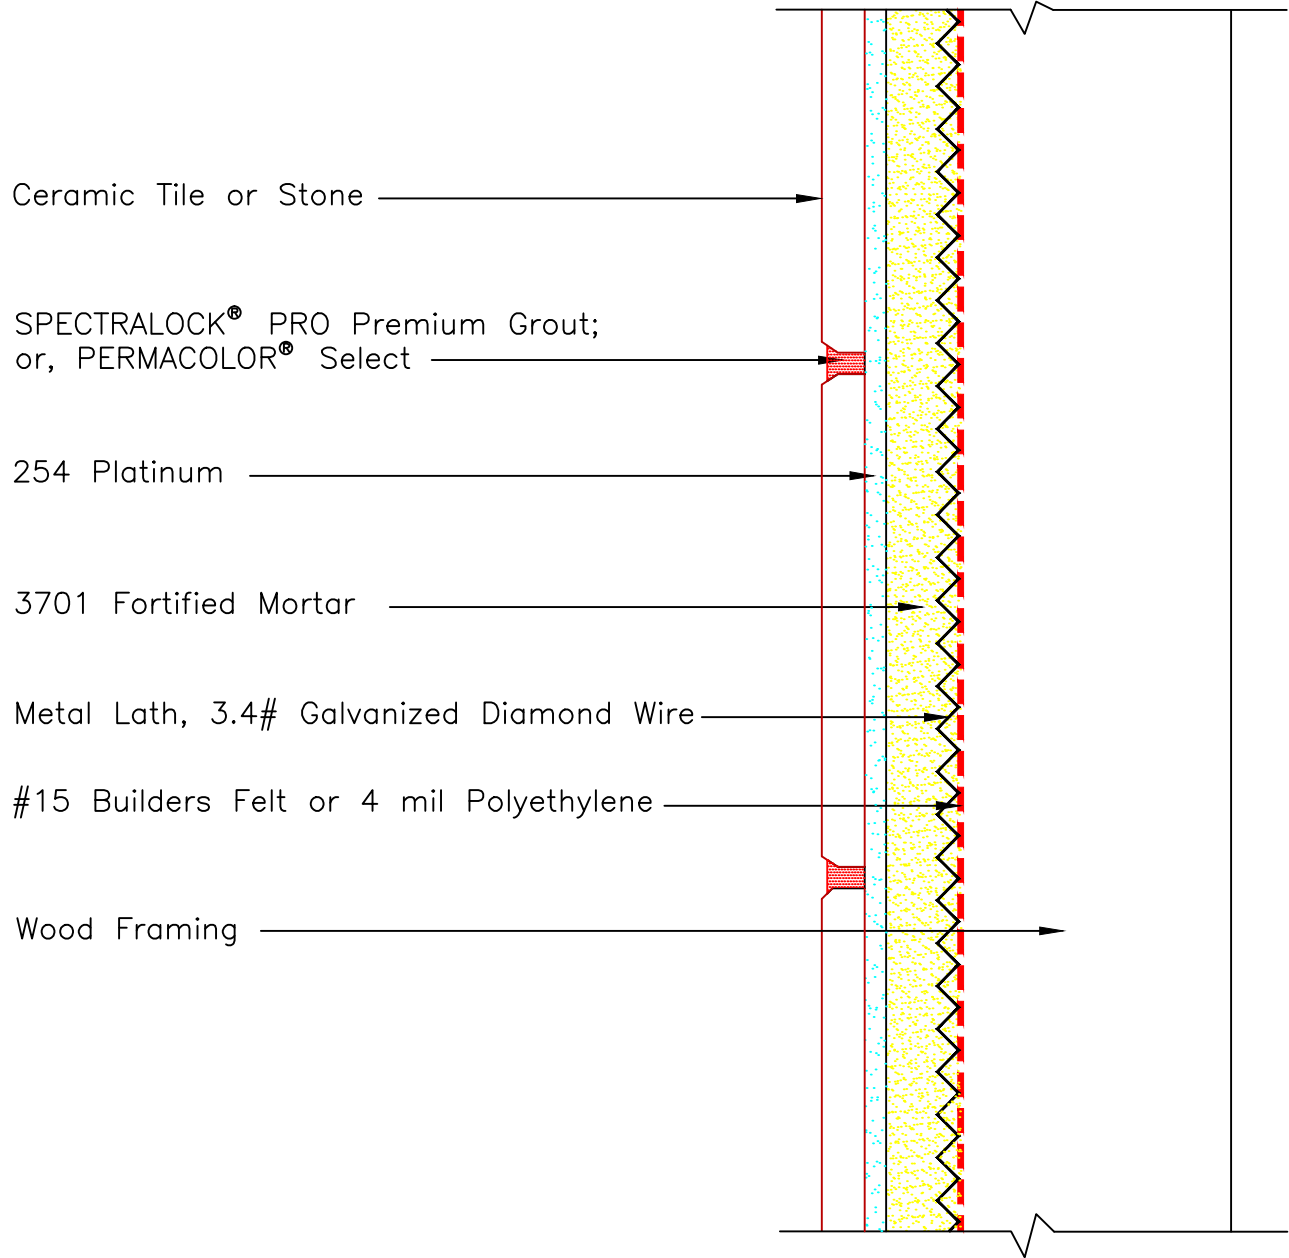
Ceramic Tile or Stone

SPECTRALOCK® PRO Premium Grout;
or, PERMACOLOR® Select

254 Platinum

3701 Fortified Mortar

Metal Lath, 3.4# Galvanized Diamond Wire

#15 Builders Felt or 4 mil Polyethylene

Wood Framing